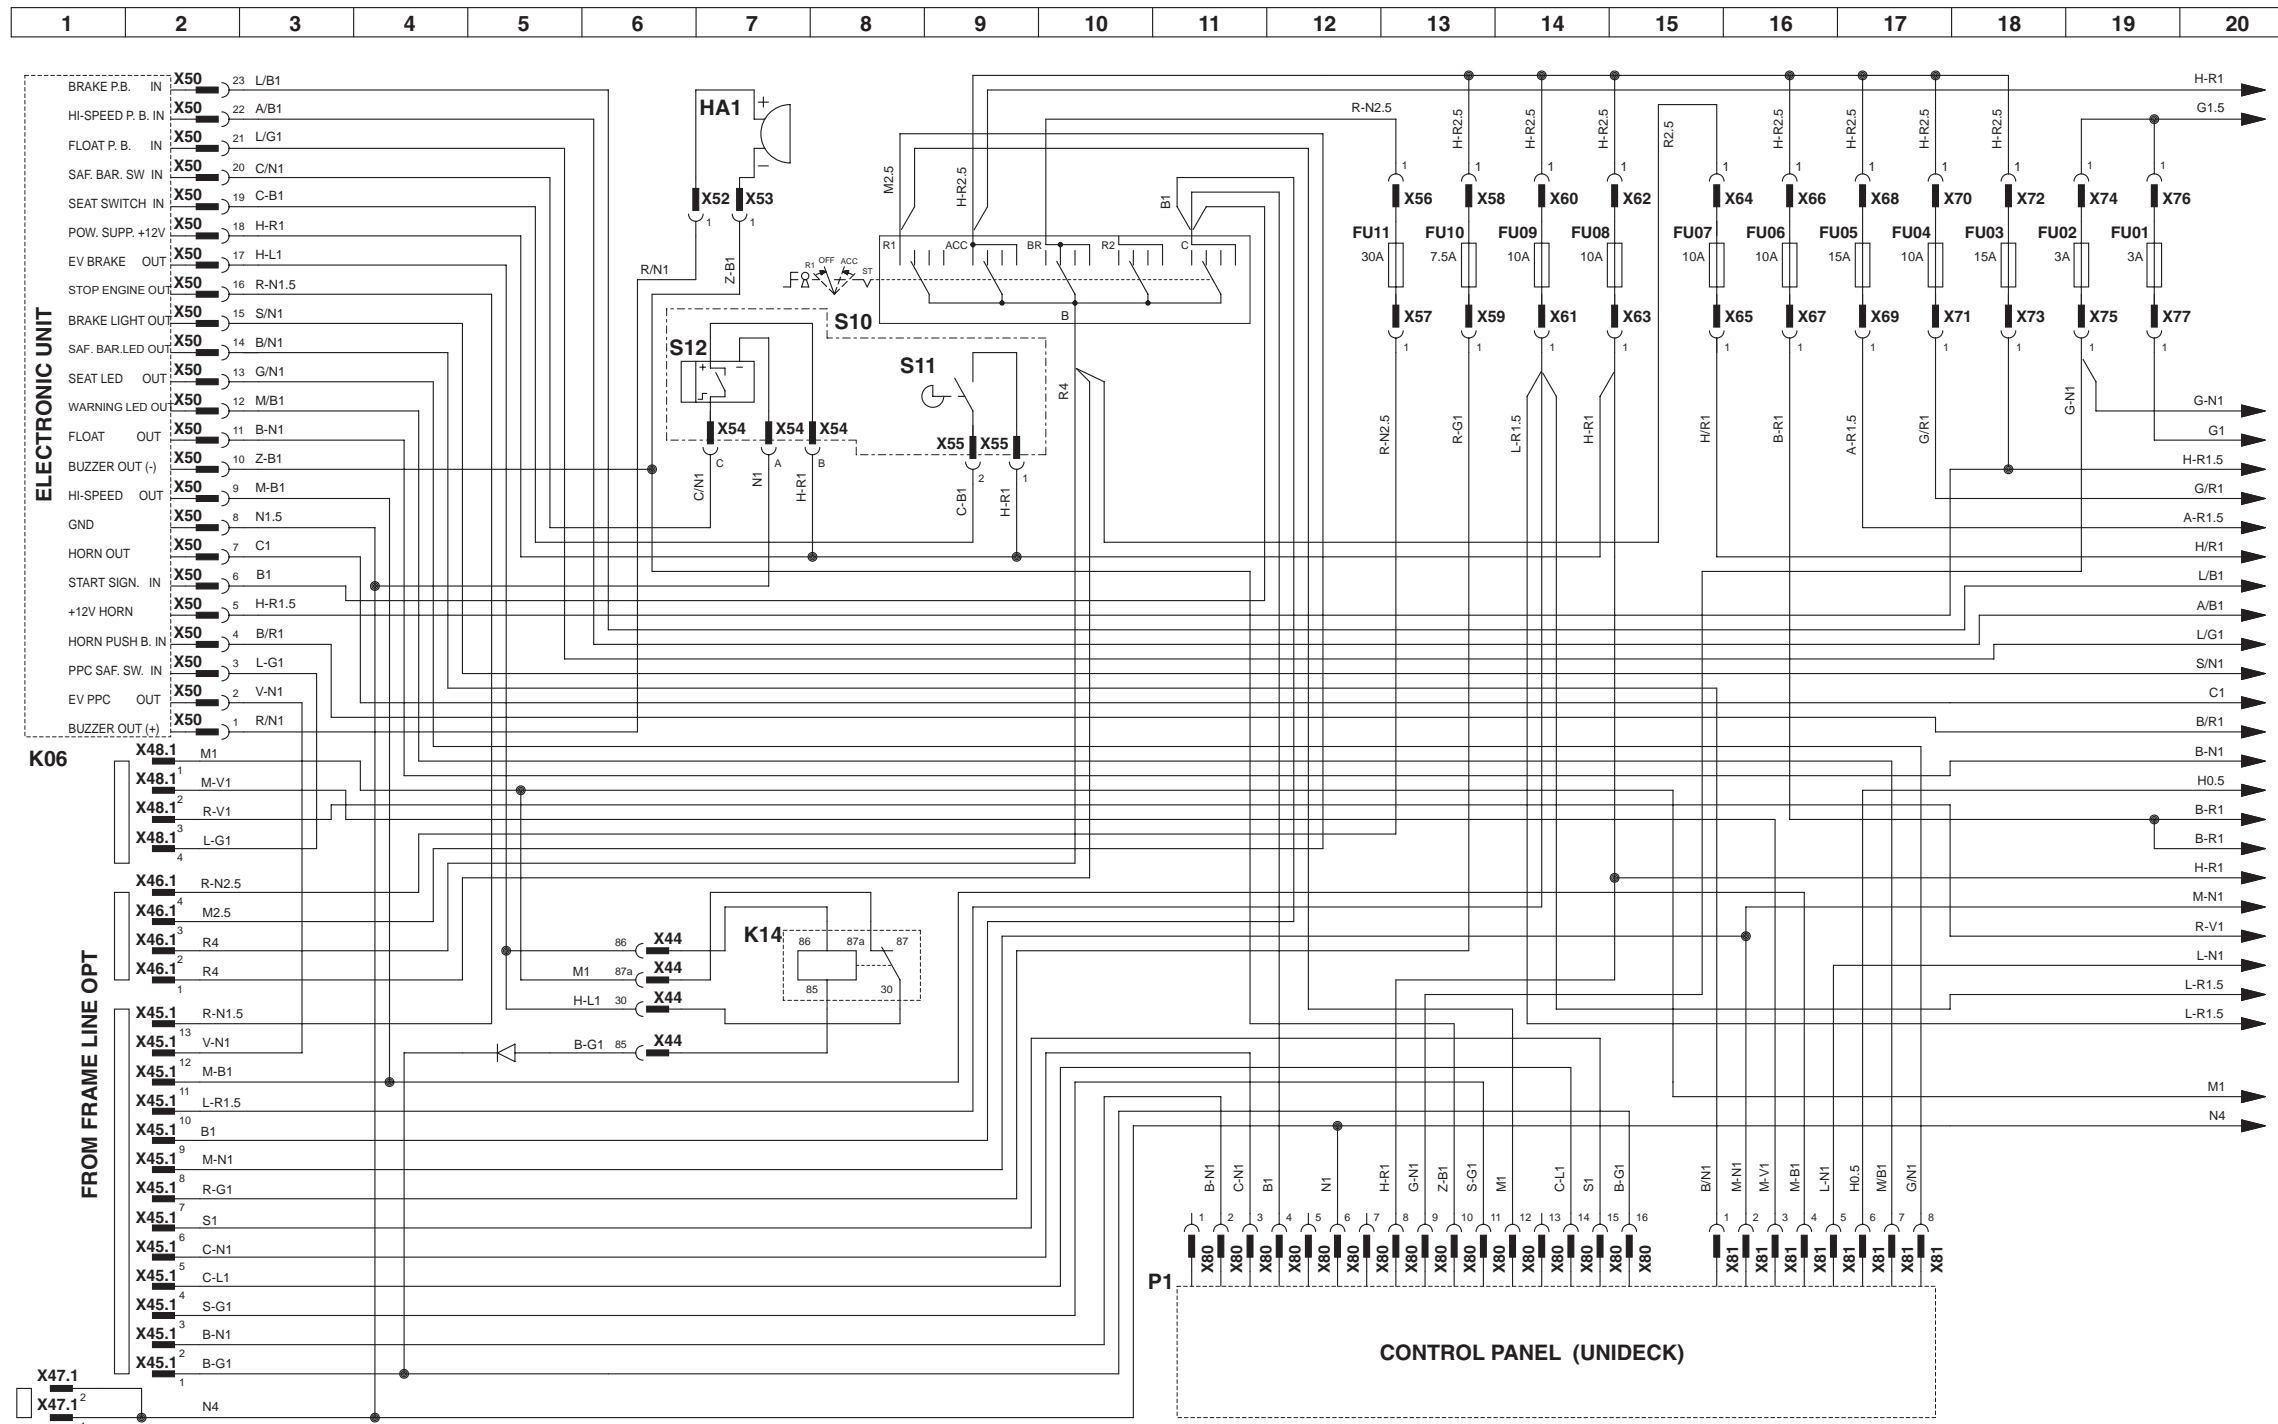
| 1 | 2 | 3 | 4 | 5 | 6 | 7 | 8 | 9 | 10 | 11 | 12 | 13 | 14 | 15 | 16 | 17 | 18 | 19 | 20 |
|---|---|---|---|---|---|---|---|---|---|---|---|---|---|---|---|---|---|---|---|

ELECTRONIC UNIT

BRAKE P.B. IN X50 23 L/B1
HI-SPEED P. B. IN X50 22 A/B1
FLOAT P. B. IN X50 21 L/G1
SAF. BAR. SW IN X50 20 C/N1
SEAT SWITCH IN X50 19 C-B1
POW. SUPP. +12V X50 18 H-R1
EV BRAKE OUT X50 17 H-L1
STOP ENGINE OUT X50 16 R-N1.5
BRAKE LIGHT OUT X50 15 S/N1
SAF. BAR.LED OUT X50 14 B/N1
SEAT LED OUT X50 13 G/N1
WARNING LED OUT X50 12 M/B1
FLOAT OUT X50 11 B-N1
BUZZER OUT (-) X50 10 Z-B1
HI-SPEED OUT X50 9 M-B1
GND X50 8 N1.5
HORN OUT X50 7 C1
START SIGN. IN X50 6 B1
+12V HORN X50 5 H-R1.5
HORN PUSH B. IN X50 4 B/R1
PPC SAF. SW. IN X50 3 L-G1
EV PPC OUT X50 2 V-N1
BUZZER OUT (+) X50 1 R/N1

K06

X48.1 M1
X48.1 1 M-V1
X48.1 2 R-V1
X48.1 3 L-G1
4

FROM FRAME LINE OPT

X46.1 R-N2.5
X46.1 4 M2.5
X46.1 3 R4
X46.1 2 R4
1

X45.1 R-N1.5
X45.1 13 V-N1
X45.1 12 M-B1
X45.1 11 L-R1.5
X45.1 10 B1
X45.1 9 M-N1
X45.1 8 R-G1
X45.1 7 S1
X45.1 6 C-N1
X45.1 5 C-L1
X45.1 4 S-G1
X45.1 3 B-N1
X45.1 2 B-G1
1

X47.1
X47.1 2 N4
1

HA1 + − X52 1 X53 1 R/N1 Z-B1

S12 + − X54 C X54 A X54 B C/N1 N1 H-R1

S10 R1 OFF ACC ST R1 ACC BR R2 C B M2.5 H-R2.5 B1 R4

S11 X55 2 X55 1 C-B1 H-R1

K14 86 87a 87 85 30
86 X44
M1 87a X44
H-L1 30 X44
B-G1 85 X44

R-N2.5 H-R2.5 H-R2.5 H-R2.5 R2.5 H-R2.5 H-R2.5 H-R2.5 H-R2.5

X56 X58 X60 X62 X64 X66 X68 X70 X72 X74 X76
FU11 30A FU10 7.5A FU09 10A FU08 10A FU07 10A FU06 10A FU05 15A FU04 10A FU03 15A FU02 3A FU01 3A
X57 X59 X61 X63 X65 X67 X69 X71 X73 X75 X77

R-N2.5 R-G1 L-R1.5 H-R1 H/R1 B-R1 A-R1.5 G/R1 G-N1

H-R1
G1.5
G-N1
G1
H-R1.5
G/R1
A-R1.5
H/R1
L/B1
A/B1
L/G1
S/N1
C1
B/R1
B-N1
H0.5
B-R1
B-R1
H-R1
M-N1
R-V1
L-N1
L-R1.5
L-R1.5
M1
N4

B-N1 C-N1 B1 N1 H-R1 G-N1 Z-B1 S-G1 M1 C-L1 S1 B-G1
1 2 3 4 5 6 7 8 9 10 11 12 13 14 15 16
X80 X80 X80 X80 X80 X80 X80 X80 X80 X80 X80 X80 X80 X80 X80 X80

B/N1 M-N1 M-V1 M-B1 L-N1 H0.5 M/B1 G/N1
1 2 3 4 5 6 7 8
X81 X81 X81 X81 X81 X81 X81 X81

P1

CONTROL PANEL (UNIDECK)